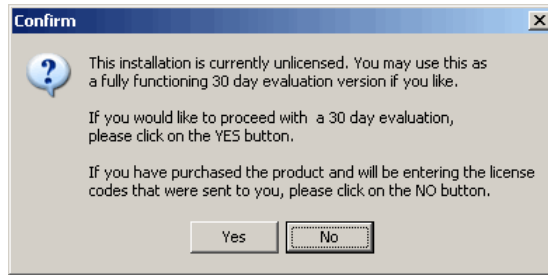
Confirm

This installation is currently unlicensed. You may use this as a fully functioning 30 day evaluation version if you like.

If you would like to proceed with a 30 day evaluation, please click on the YES button.

If you have purchased the product and will be entering the license codes that were sent to you, please click on the NO button.

Yes

No